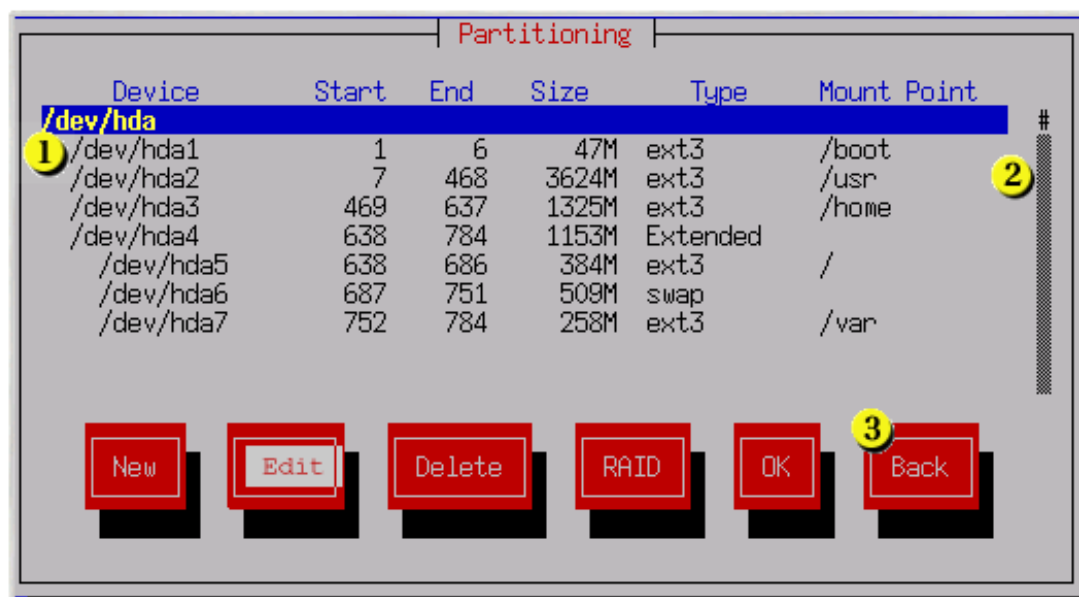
Partitioning

| Device | Start | End | Size | Type | Mount Point |
|---|---|---|---|---|---|
| /dev/hda | | | | | |
| /dev/hda1 | 1 | 6 | 47M | ext3 | /boot |
| /dev/hda2 | 7 | 468 | 3624M | ext3 | /usr |
| /dev/hda3 | 469 | 637 | 1325M | ext3 | /home |
| /dev/hda4 | 638 | 784 | 1153M | Extended | |
| /dev/hda5 | 638 | 686 | 384M | ext3 | / |
| /dev/hda6 | 687 | 751 | 509M | swap | |
| /dev/hda7 | 752 | 784 | 258M | ext3 | /var |

1
2
#
3

New Edit Delete RAID OK Back